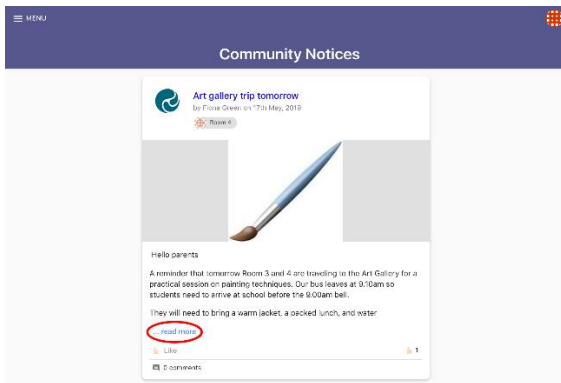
MENU

Community Notices

Art gallery trip tomorrow
by Fiona Green on 17th May, 2019
Room 4

Hello parents

A reminder that tomorrow Room 3 and 4 are traveling to the Art Gallery for a practical session on painting techniques. Our bus leaves at 9.10am so students need to arrive at school before the 9.00am bell.

They will need to bring a warm jacket, a packed lunch, and water

... read more

Like
1

0 comments